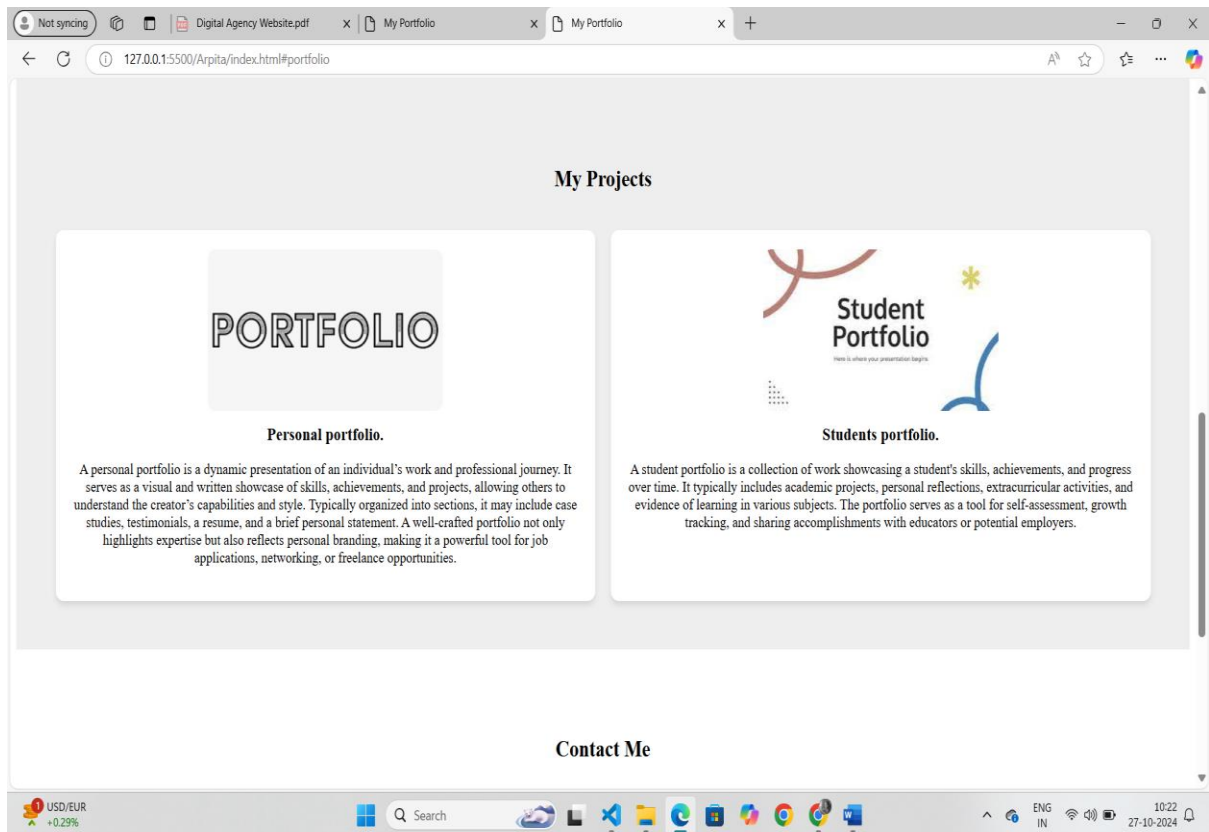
Not syncing | Digital Agency Website.pdf | My Portfolio | My Portfolio

127.0.0.1:5500/Arpita/index.html#portfolio

My Projects

PORTFOLIO

Personal portfolio.

A personal portfolio is a dynamic presentation of an individual's work and professional journey. It serves as a visual and written showcase of skills, achievements, and projects, allowing others to understand the creator's capabilities and style. Typically organized into sections, it may include case studies, testimonials, a resume, and a brief personal statement. A well-crafted portfolio not only highlights expertise but also reflects personal branding, making it a powerful tool for job applications, networking, or freelance opportunities.

Student Portfolio

Here is where your presentation begins

Students portfolio.

A student portfolio is a collection of work showcasing a student's skills, achievements, and progress over time. It typically includes academic projects, personal reflections, extracurricular activities, and evidence of learning in various subjects. The portfolio serves as a tool for self-assessment, growth tracking, and sharing accomplishments with educators or potential employers.

Contact Me

USD/EUR +0.29%

Search

ENG IN

10:22 27-10-2024